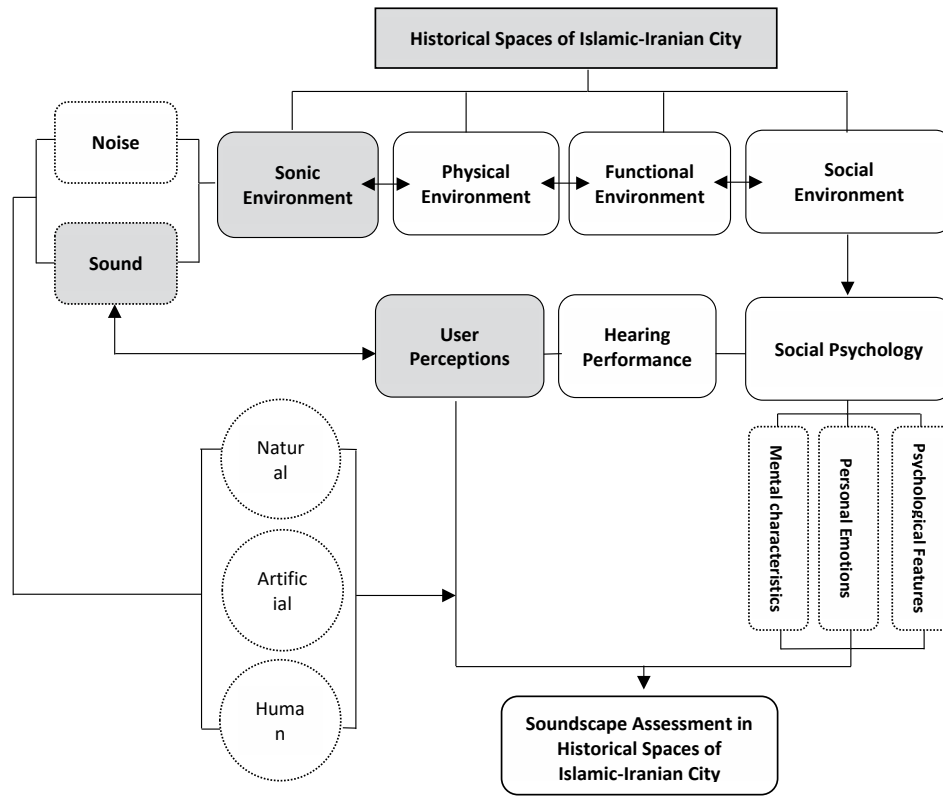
Historical Spaces of Islamic-Iranian City

Noise

Sonic Environment

Physical Environment

Functional Environment

Social Environment

Sound

User Perceptions

Hearing Performance

Social Psychology

Natural

Artificial

Human

Mental characteristics

Personal Emotions

Psychological Features

Soundscape Assessment in Historical Spaces of Islamic-Iranian City